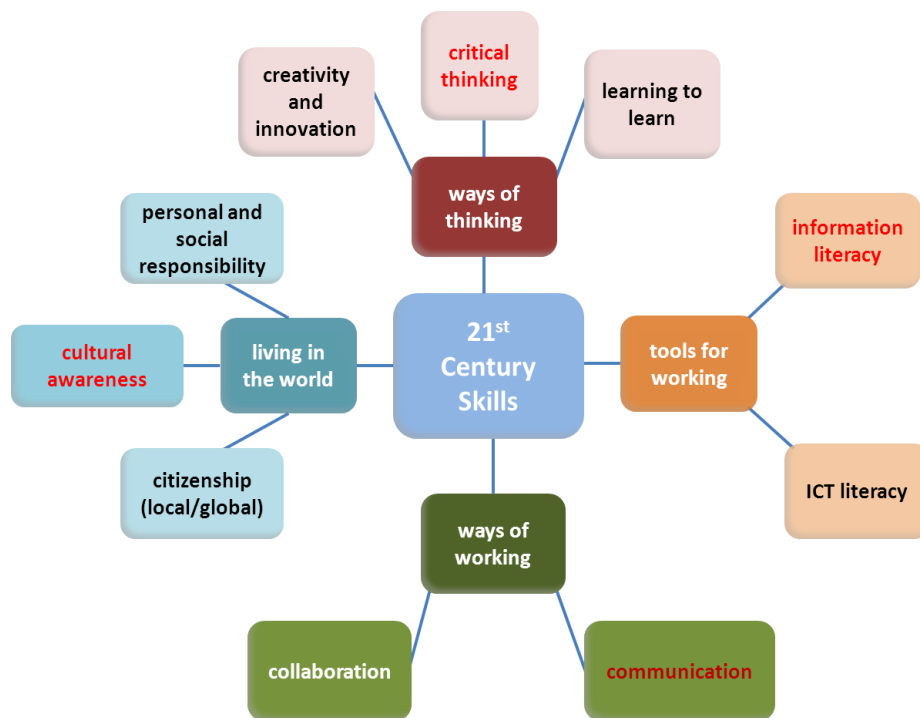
creativity and innovation

critical thinking

learning to learn

ways of thinking

personal and social responsibility

information literacy

cultural awareness

living in the world

$21^{st}$ Century Skills

tools for working

citizenship (local/global)

ICT literacy

ways of working

collaboration

communication